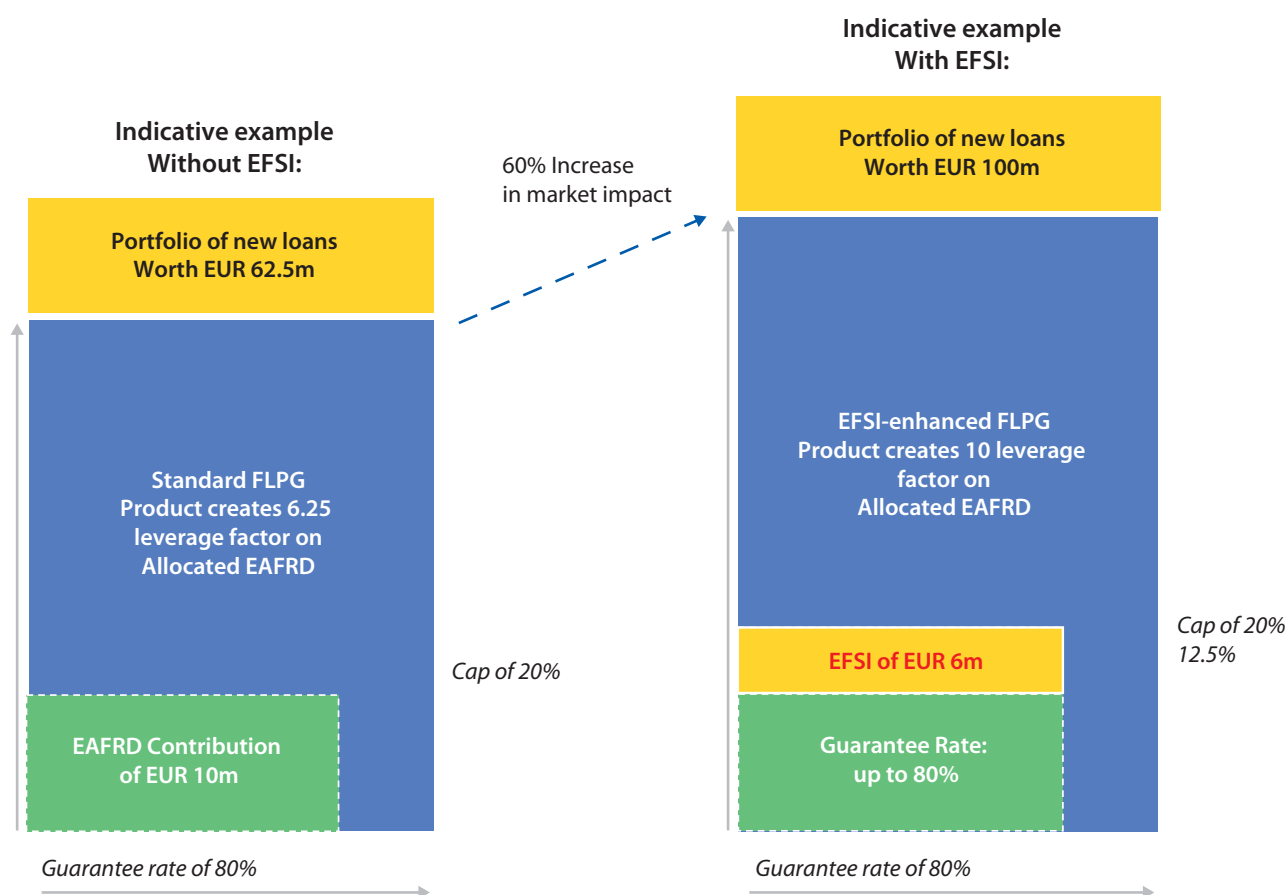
Indicative example
Without EFSI:

Portfolio of new loans
Worth EUR 62.5m

Standard FLPG
Product creates 6.25
leverage factor on
Allocated EAFRD

Cap of 20%

EAFRD Contribution
of EUR 10m

Guarantee rate of 80%

60% Increase
in market impact

Indicative example
With EFSI:

Portfolio of new loans
Worth EUR 100m

EFSI-enhanced FLPG
Product creates 10 leverage
factor on
Allocated EAFRD

Cap of 20%
12.5%

EFSI of EUR 6m

Guarantee Rate:
up to 80%

Guarantee rate of 80%